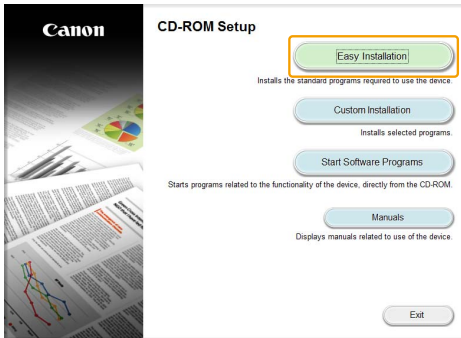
Canon

CD-ROM Setup

Easy Installation

Installs the standard programs required to use the device.

Custom Installation

Installs selected programs.

Start Software Programs

Starts programs related to the functionality of the device, directly from the CD-ROM.

Manuals

Displays manuals related to use of the device.

Exit